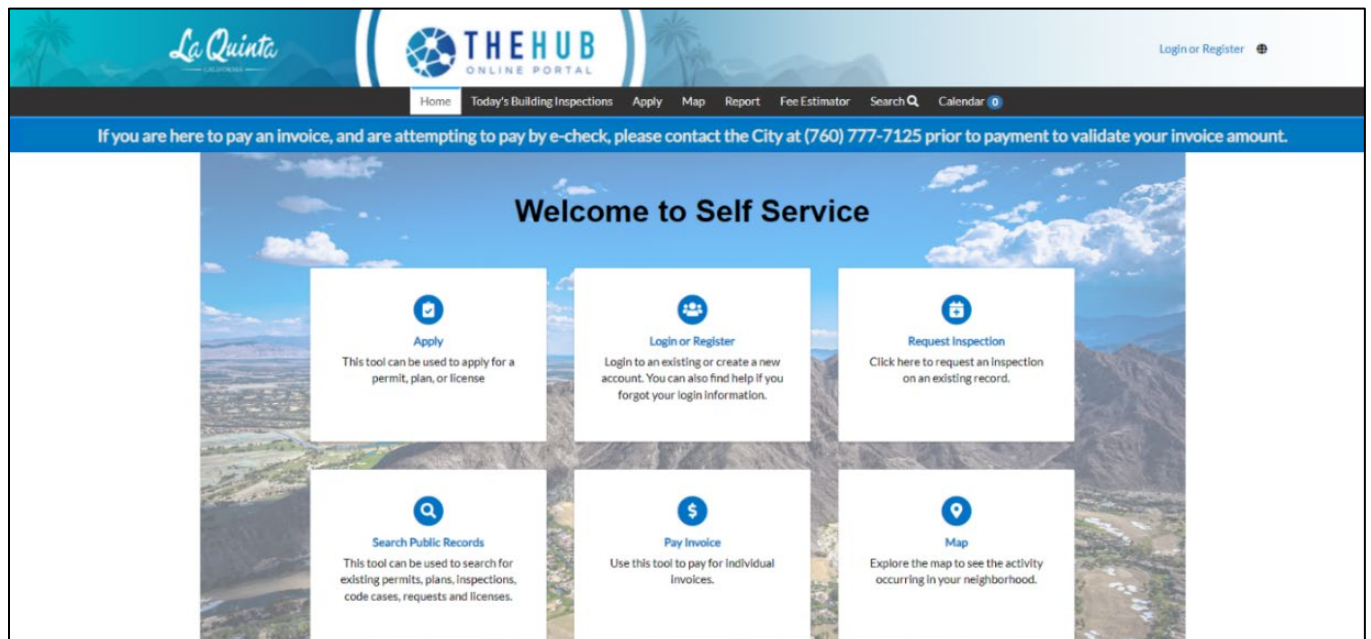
La Quinta
CALIFORNIA

THEHUB
ONLINE PORTAL

Login or Register

Home Today's Building Inspections Apply Map Report Fee Estimator Search Calendar 0

If you are here to pay an invoice, and are attempting to pay by e-check, please contact the City at (760) 777-7125 prior to payment to validate your invoice amount.

Welcome to Self Service

Apply
This tool can be used to apply for a permit, plan, or license

Login or Register
Login to an existing or create a new account. You can also find help if you forgot your login information.

Request Inspection
Click here to request an inspection on an existing record.

Search Public Records
This tool can be used to search for existing permits, plans, inspections, code cases, requests and licenses.

Pay Invoice
Use this tool to pay for individual invoices.

Map
Explore the map to see the activity occurring in your neighborhood.